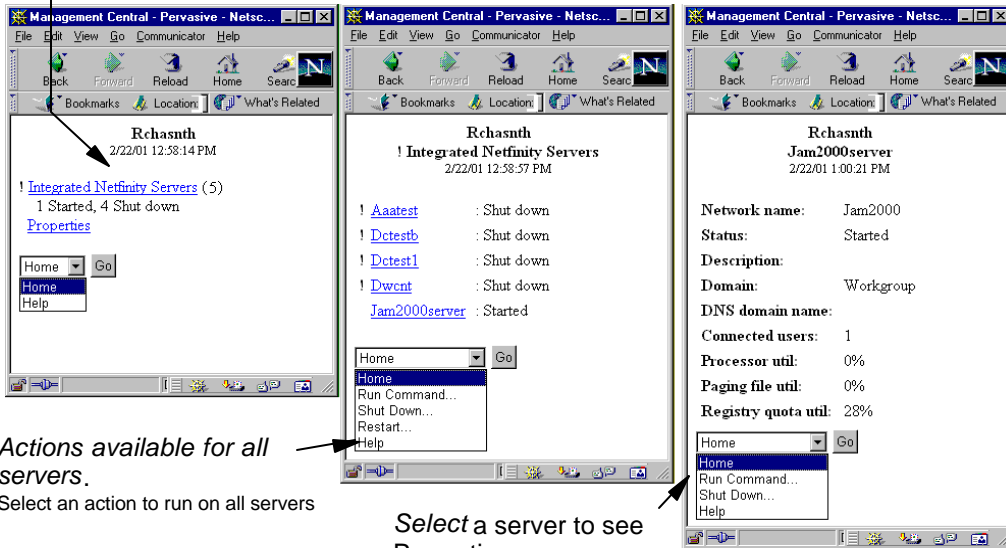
Management Central - Pervasive - Netsc...
File Edit View Go Communicator Help
Back Forward Reload Home Searc
Bookmarks Location: What's Related

Rchasnth
2/22/01 12:58:14 PM

! Integrated Netfinity Servers (5)
1 Started, 4 Shut down
Properties

Home Go
Home
Help

Actions available for all servers.
Select an action to run on all servers

Management Central - Pervasive - Netsc...
File Edit View Go Communicator Help
Back Forward Reload Home Searc
Bookmarks Location: What's Related

Rchasnth
! Integrated Netfinity Servers
2/22/01 12:58:57 PM

! Aaatest : Shut down
! Dctestb : Shut down
! Dctest1 : Shut down
! Dwcnt : Shut down
Jam2000server : Started

Home Go
Home
Run Command...
Shut Down...
Restart...
Help

Select a server to see
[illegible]

Management Central - Pervasive - Netsc...
File Edit View Go Communicator Help
Back Forward Reload Home Searc
Bookmarks Location: What's Related

Rchasnth
Jam2000server
2/22/01 1:00:21 PM

Network name: Jam2000
Status: Started
Description:
Domain: Workgroup
DNS domain name:
Connected users: 1
Processor util: 0%
Paging file util: 0%
Registry quota util: 28%

Home Go
Home
Run Command...
Shut Down...
Help